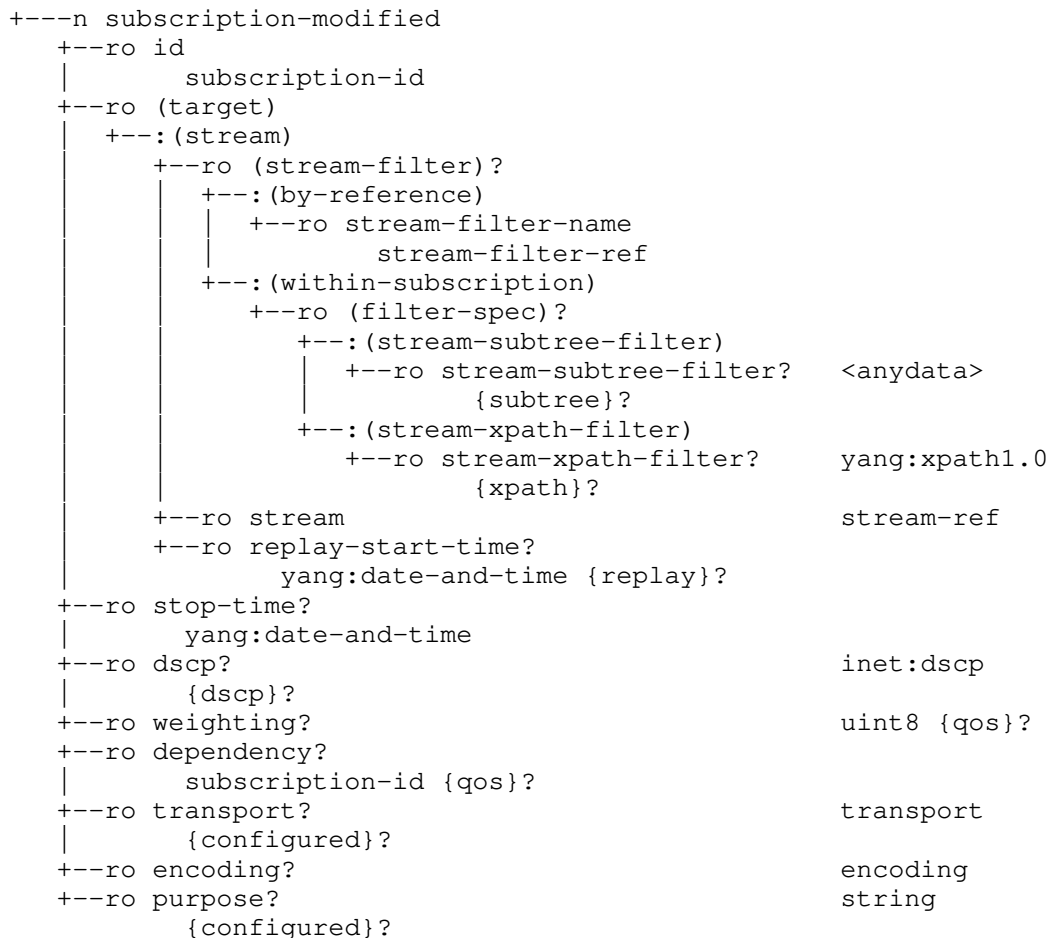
+---n subscription-modified
   +--ro id
   |       subscription-id
   +--ro (target)
   |  +--:(stream)
   |     +--ro (stream-filter)?
   |     |  +--:(by-reference)
   |     |  |  +--ro stream-filter-name
   |     |  |          stream-filter-ref
   |     |  +--:(within-subscription)
   |     |     +--ro (filter-spec)?
   |     |        +--:(stream-subtree-filter)
   |     |        |  +--ro stream-subtree-filter?   <anydata>
   |     |        |          {subtree}?
   |     |        +--:(stream-xpath-filter)
   |     |           +--ro stream-xpath-filter?     yang:xpath1.0
   |     |                   {xpath}?
   |     +--ro stream                               stream-ref
   |     +--ro replay-start-time?
   |             yang:date-and-time {replay}?
   +--ro stop-time?
   |       yang:date-and-time
   +--ro dscp?                                      inet:dscp
   |       {dscp}?
   +--ro weighting?                                 uint8 {qos}?
   +--ro dependency?
   |       subscription-id {qos}?
   +--ro transport?                                 transport
   |       {configured}?
   +--ro encoding?                                  encoding
   +--ro purpose?                                   string
           {configured}?